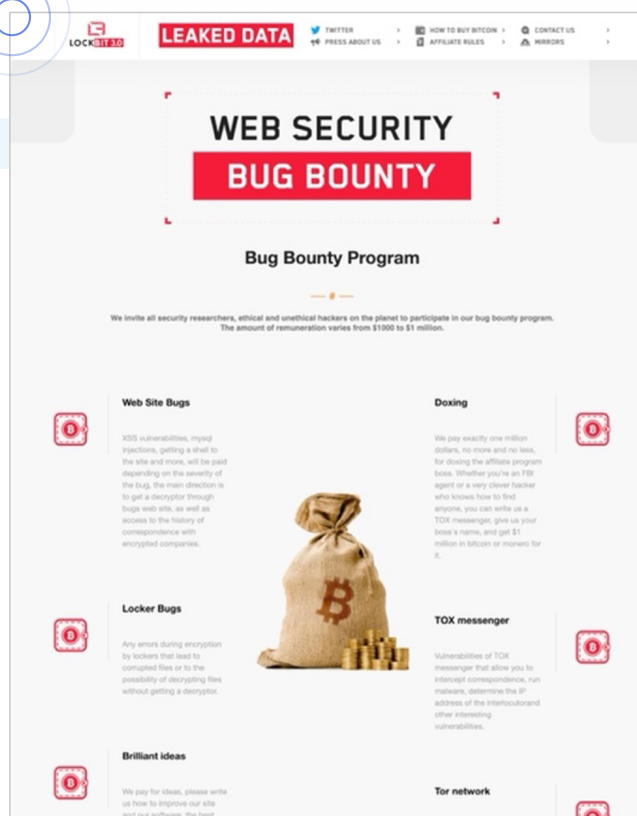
LOCKBIT 3.0

LEAKED DATA

TWITTER >
PRESS ABOUT US >
HOW TO BUY BITCOIN >
AFFILIATE RULES >
CONTACT US >
MIRRORS >

WEB SECURITY

BUG BOUNTY

Bug Bounty Program

We invite all security researchers, ethical and unethical hackers on the planet to participate in our bug bounty program. The amount of remuneration varies from $1000 to $1 million.

Web Site Bugs

XSS vulnerabilities, mysql injections, getting a shell to the site and more, will be paid depending on the severity of the bug, the main direction is to get a decryptor through bugs web site, as well as access to the history of correspondence with encrypted companies.

Doxing

We pay exactly one million dollars, no more and no less, for doxing the affiliate program boss. Whether you're an FBI agent or a very clever hacker who knows how to find anyone, you can write us a TOX messenger, give us your boss's name, and get $1 million in bitcoin or monero for it.

Locker Bugs

Any errors during encryption by lockers that lead to corrupted files or to the possibility of decrypting files without getting a decryptor.

TOX messenger

Vulnerabilities of TOX messenger that allow you to intercept correspondence, run malware, determine the IP address of the interlocutorand other interesting vulnerabilities.

Brilliant ideas

We pay for ideas, please write us how to improve our site and our software, the best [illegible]

Tor network